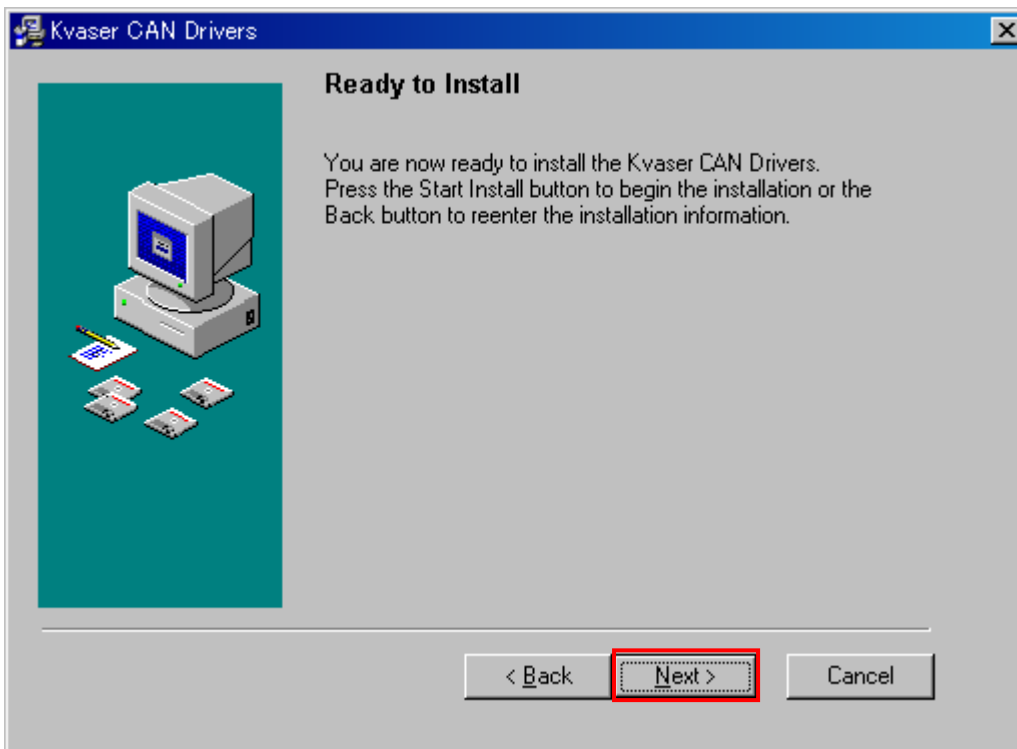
Kvaser CAN Drivers

Ready to Install

You are now ready to install the Kvaser CAN Drivers. Press the Start Install button to begin the installation or the Back button to reenter the installation information.

< Back

Next >

Cancel